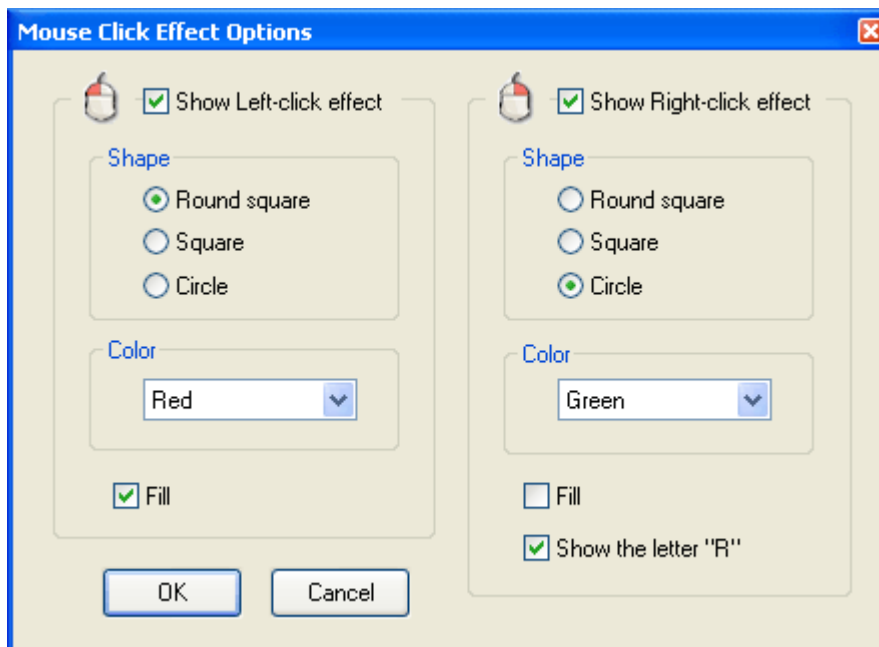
Mouse Click Effect Options

Show Left-click effect

Shape

Round square

Square

Circle

Color

Red

Fill

OK

Cancel

Show Right-click effect

Shape

Round square

Square

Circle

Color

Green

Fill

Show the letter "R"